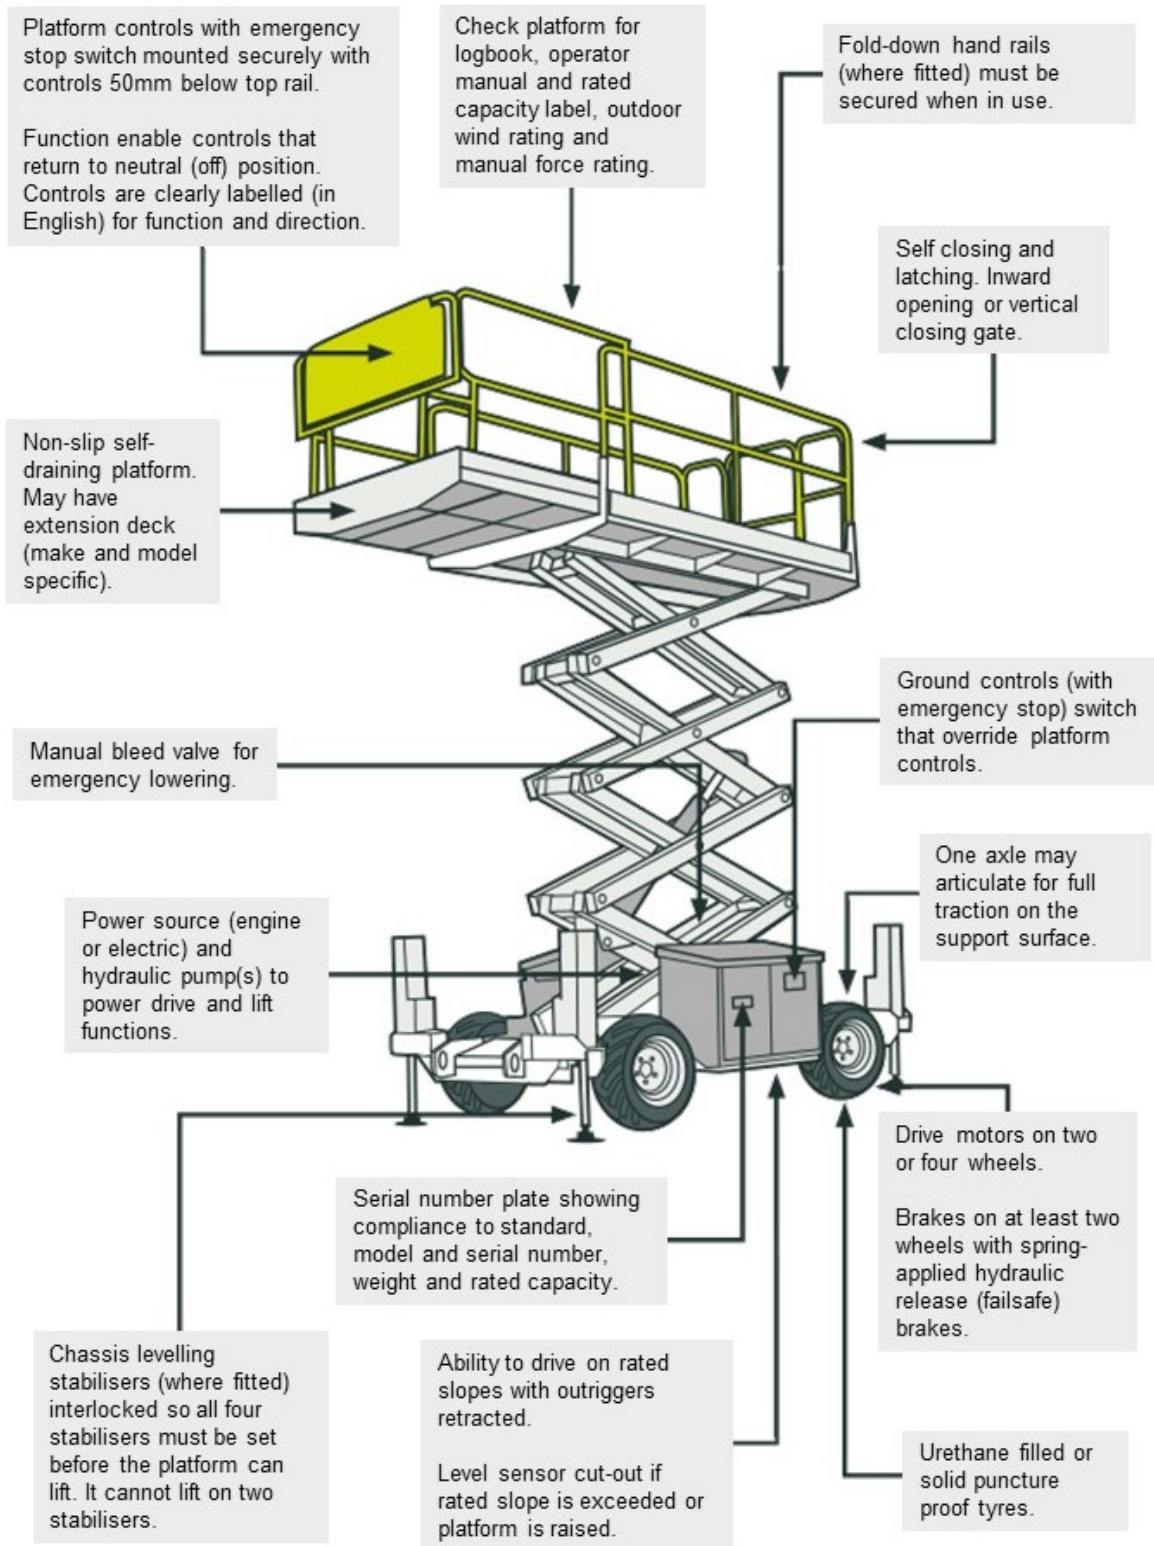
Platform controls with emergency stop switch mounted securely with controls 50mm below top rail.

Function enable controls that return to neutral (off) position. Controls are clearly labelled (in English) for function and direction.

Check platform for logbook, operator manual and rated capacity label, outdoor wind rating and manual force rating.

Fold-down hand rails (where fitted) must be secured when in use.

Self closing and latching. Inward opening or vertical closing gate.

Non-slip self-draining platform. May have extension deck (make and model specific).

Ground controls (with emergency stop) switch that override platform controls.

Manual bleed valve for emergency lowering.

One axle may articulate for full traction on the support surface.

Power source (engine or electric) and hydraulic pump(s) to power drive and lift functions.

Drive motors on two or four wheels.

Brakes on at least two wheels with spring-applied hydraulic release (failsafe) brakes.

Serial number plate showing compliance to standard, model and serial number, weight and rated capacity.

Chassis levelling stabilisers (where fitted) interlocked so all four stabilisers must be set before the platform can lift. It cannot lift on two stabilisers.

Ability to drive on rated slopes with outriggers retracted.

Level sensor cut-out if rated slope is exceeded or platform is raised.

Urethane filled or solid puncture proof tyres.